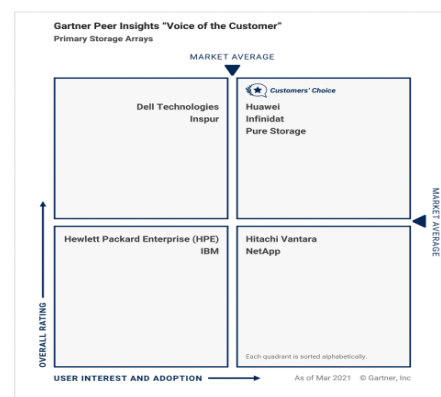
Gartner Peer Insights "Voice of the Customer"
Primary Storage Arrays

MARKET AVERAGE

Dell Technologies
Inspur

Customers' Choice
Huawei
Infinidat
Pure Storage

MARKET AVERAGE

Hewlett Packard Enterprise (HPE)
IBM

Hitachi Vantara
NetApp

Each quadrant is sorted alphabetically.

OVERALL RATING

USER INTEREST AND ADOPTION

As of Mar 2021 © Gartner, Inc